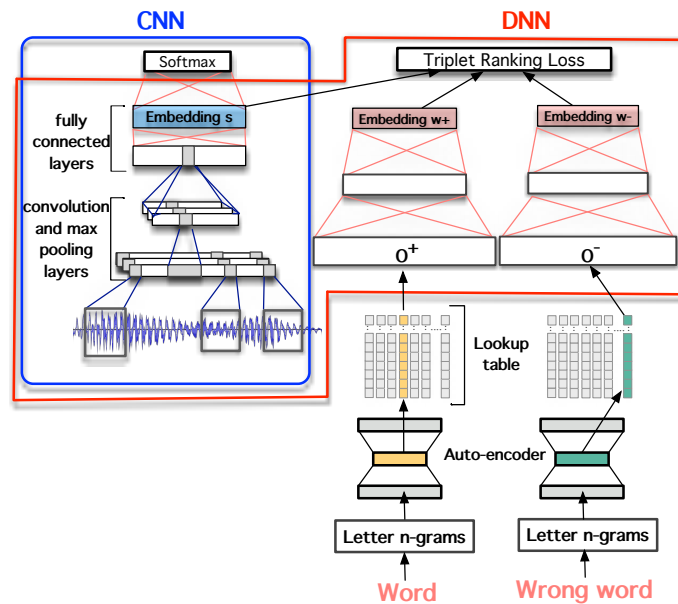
CNN

DNN

Softmax

Triplet Ranking Loss

Embedding s

fully connected layers

convolution and max pooling layers

Embedding w+

Embedding w-

$o^+$

$o^-$

Lookup table

Auto-encoder

Letter n-grams

Letter n-grams

Word

Wrong word